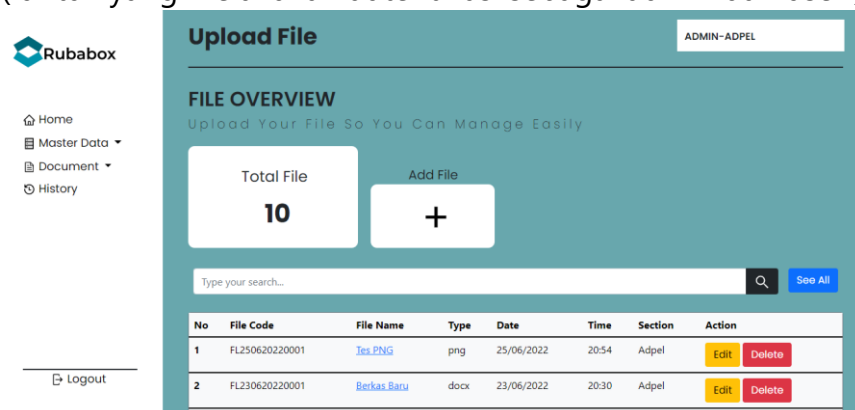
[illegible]

Rubabox

Home
Master Data
Document
History

Logout

Upload File

ADMIN-ADPEL

FILE OVERVIEW

Upload Your File So You Can Manage Easily

Total File

10

Add File

+

Type your search...

See All

| No | File Code | File Name | Type | Date | Time | Section | Action |
|---|---|---|---|---|---|---|---|
| 1 | FL250620220001 | Tes PNG | png | 25/06/2022 | 20:54 | Adpel | Edit Delete |
| 2 | FL230620220001 | Berkas Baru | docx | 23/06/2022 | 20:30 | Adpel | Edit Delete |